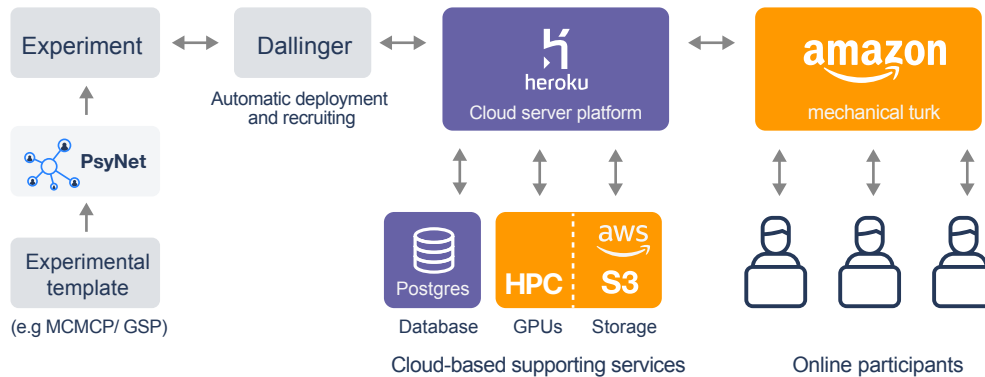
Experiment

Dallinger

Automatic deployment and recruiting

heroku

Cloud server platform

amazon

mechanical turk

PsyNet

Experimental template

(e.g MCMCP/ GSP)

Postgres

HPC

aws

S3

Database

GPUs

Storage

Cloud-based supporting services

Online participants